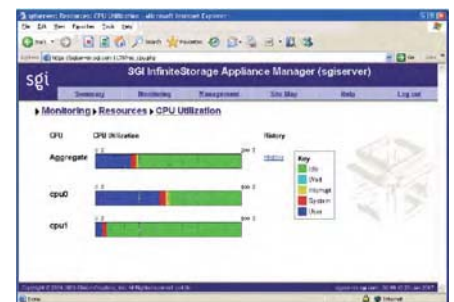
sgi

SGI InfiniteStorage Appliance Manager (sgiserver)

Summary Monitoring Management Site Map Help Log out

▸Monitoring ▸Resources ▸CPU Utilization

CPU

CPU Utilization

History

Aggregate

History

Key

Idle

Wait

Interrupt

System

User

cpu0

cpu1

Done

Internet